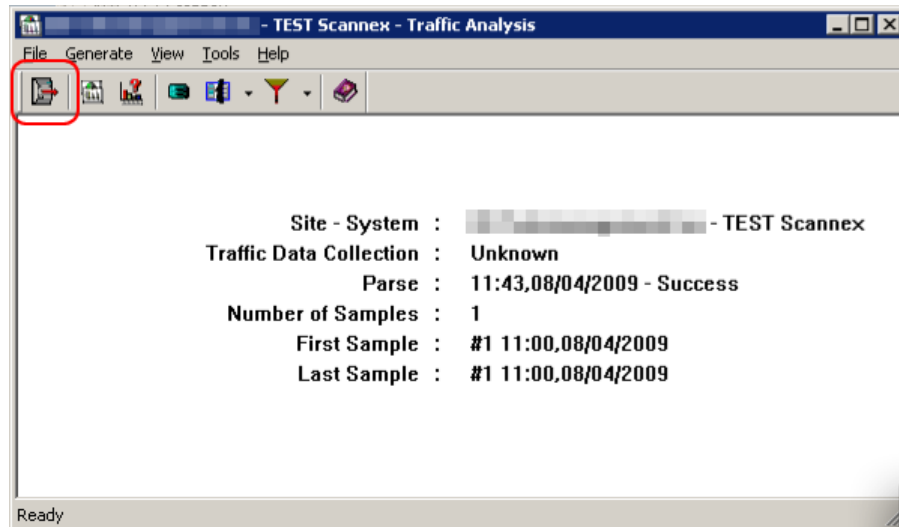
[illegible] - TEST Scannex - Traffic Analysis

File Generate View Tools Help

Site - System : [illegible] - TEST Scannex
Traffic Data Collection : Unknown
Parse : 11:43,08/04/2009 - Success
Number of Samples : 1
First Sample : #1 11:00,08/04/2009
Last Sample : #1 11:00,08/04/2009

Ready